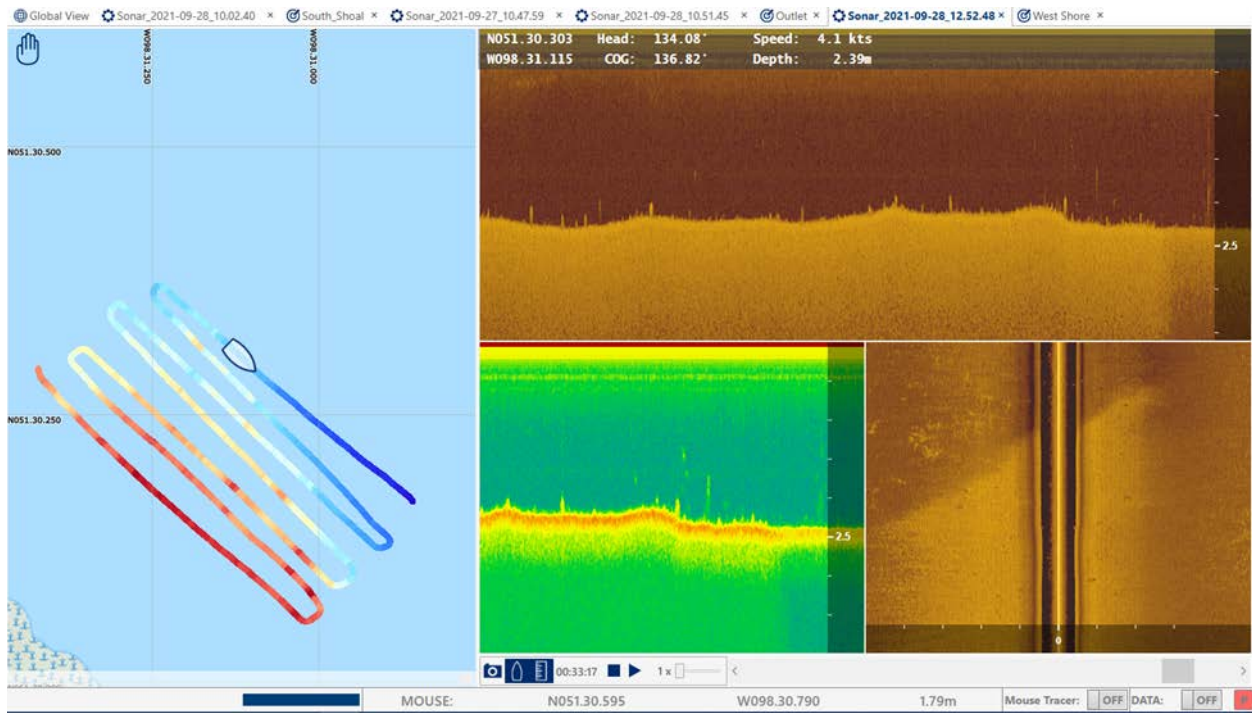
Global View × Sonar_2021-09-28_10.02.40 × South_Shoal × Sonar_2021-09-27_10.47.59 × Sonar_2021-09-28_10.51.45 × Outlet × Sonar_2021-09-28_12.52.48 × West Shore ×

W098.31.250
W098.31.000
N051.30.500
N051.30.250

N051.30.303 Head: 134.08° Speed: 4.1 kts
W098.31.115 COG: 136.82° Depth: 2.39m

2.5
2.5
0

00:33:17 1x

MOUSE: N051.30.595 W098.30.790 1.79m Mouse Tracer: OFF DATA: OFF